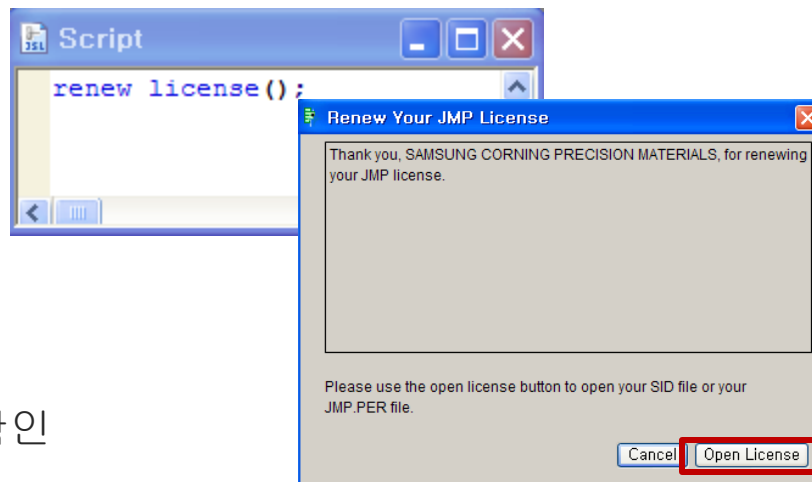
Script

renew license();

Renew Your JMP License

Thank you, SAMSUNG CORNING PRECISION MATERIALS, for renewing your JMP license.

Please use the open license button to open your SID file or your JMP.PER file.

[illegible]인

Cancel

Open License